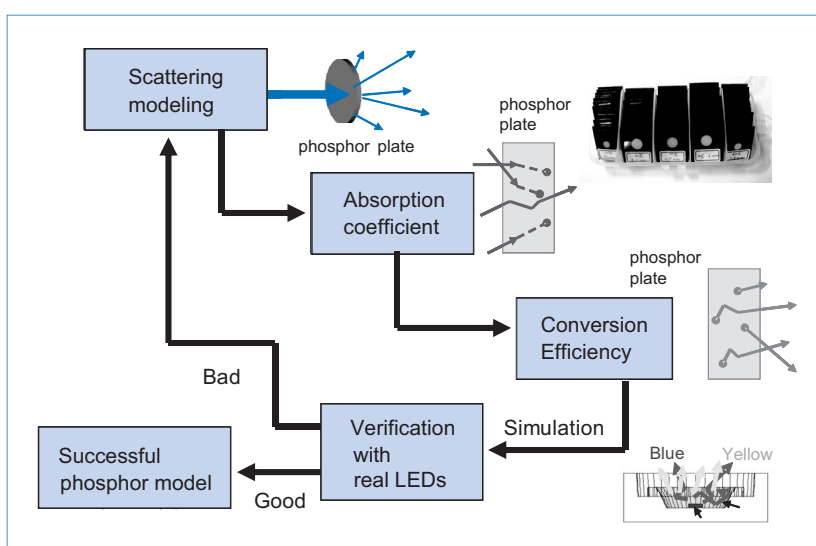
Scattering modeling

phosphor plate

phosphor plate

Absorption coefficient

phosphor plate

Conversion Efficiency

Bad

Verification with real LEDs

Simulation

Successful phosphor model

Good

Blue

Yellow